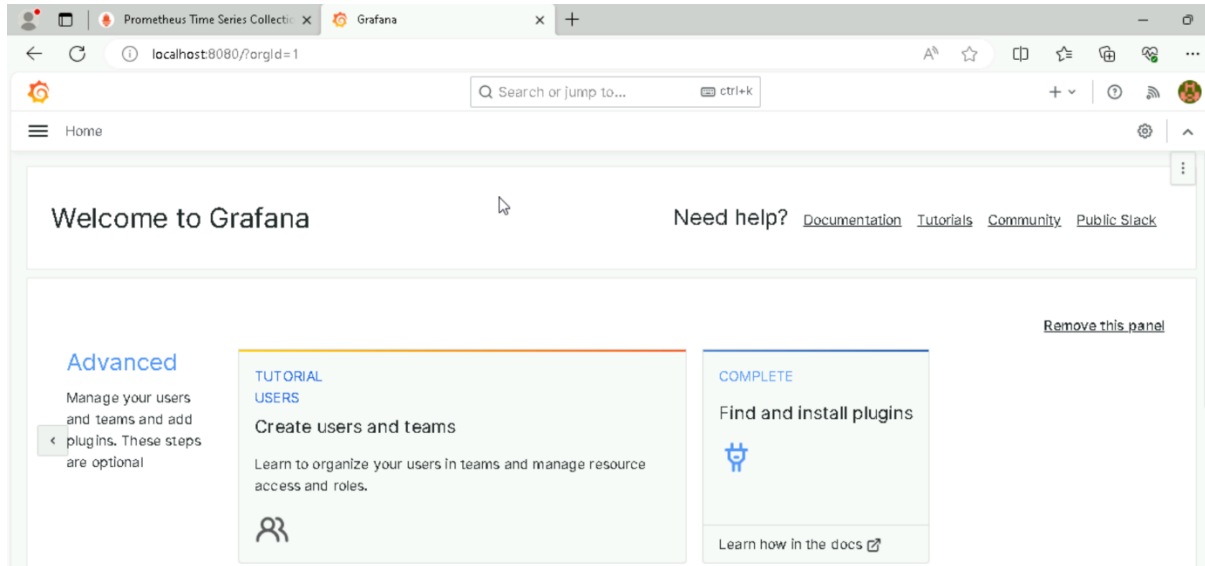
Prometheus Time Series Collectio ×
Grafana ×
+

localhost:8080/?orgId=1

Search or jump to... ctrl+k

Home

Welcome to Grafana

Need help? Documentation Tutorials Community Public Slack

Remove this panel

Advanced

Manage your users and teams and add plugins. These steps are optional

TUTORIAL
USERS
Create users and teams

Learn to organize your users in teams and manage resource access and roles.

COMPLETE
Find and install plugins

Learn how in the docs